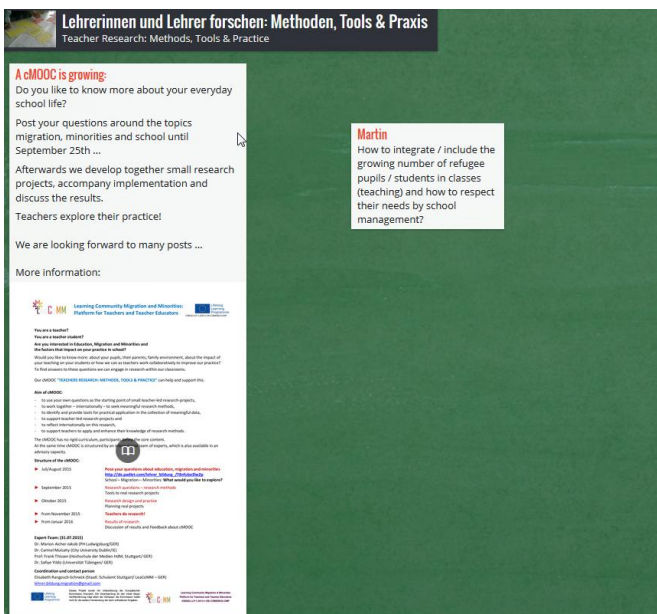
Lehrerinnen und Lehrer forschen: Methoden, Tools & Praxis
Teacher Research: Methods, Tools & Practice

A cMOOC is growing:
Do you like to know more about your everyday school life?

Post your questions around the topics migration, minorities and school until September 25th ...

Afterwards we develop together small research projects, accompany implementation and discuss the results.

Teachers explore their practice!

We are looking forward to many posts ...

More information:

Learning Community Migration and Minorities: Platform for Teachers and Teacher Educators

You are a teacher?
You are a teacher student?
Are you interested in Education, Migration and Minorities and the factors that impact on your practice in school?

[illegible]

Our cMOOC "TEACHERS RESEARCH: METHODS, TOOLS & PRACTICE" can help and support this.

Aim of cMOOC

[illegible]

Structure of the cMOOC:

July/August 2015 — Post your questions about education, migration and minorities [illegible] School – Migration – Minorities: What would you like to explore?
September 2015 — Research questions – research methods. Tools to real research projects
October 2015 — Research design and practice. Planning real projects
from November 2015 — Teachers do research!
from Januar 2016 — Results of research. Discussion of results and Feedback about cMOOC

Expert Team:
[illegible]

Coordination and contact person
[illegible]

Martin
How to integrate / include the growing number of refugee pupils / students in classes (teaching) and how to respect their needs by school management?